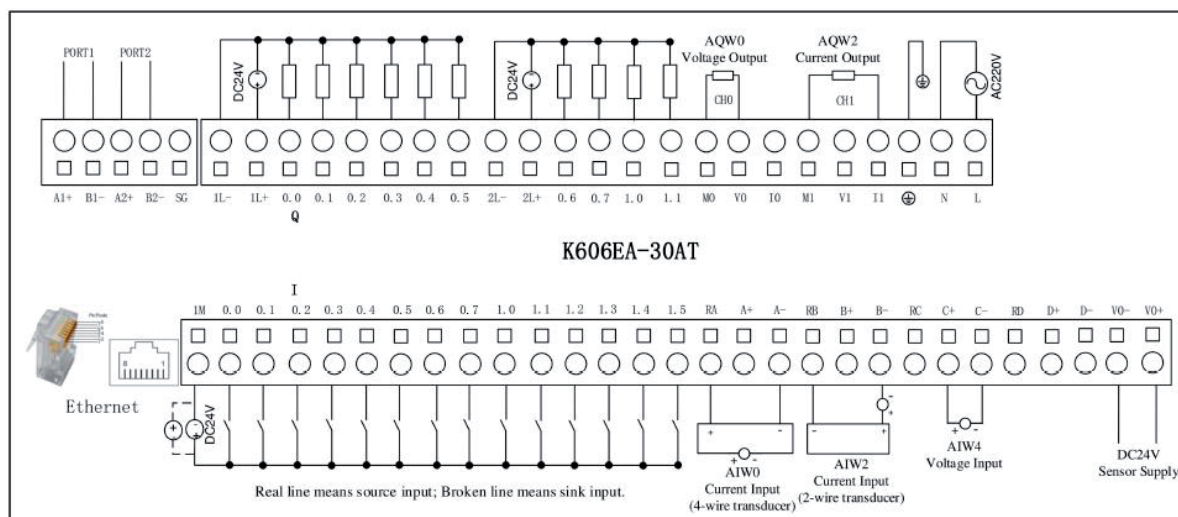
PORT1 PORT2

DC24V

DC24V

AQW0
Voltage Output

CH0

AQW2
Current Output

CH1

AC220V

A1+ B1- A2+ B2- SG

1L- 1L+ 0.0 0.1 0.2 0.3 0.4 0.5 2L- 2L+ 0.6 0.7 1.0 1.1 M0 V0 I0 M1 V1 I1 ⊕ N L

Q

K606EA-30AT

I

1M 0.0 0.1 0.2 0.3 0.4 0.5 0.6 0.7 1.0 1.1 1.2 1.3 1.4 1.5 RA A+ A- RB B+ B- RC C+ C- RD D+ D- V0- V0+

Ethernet

DC24V

+ -

AIW0
Current Input
(4-wire transducer)

- +

AIW2
Current Input
(2-wire transducer)

+ -

AIW4
Voltage Input

DC24V
Sensor Supply

Real line means source input; Broken line means sink input.